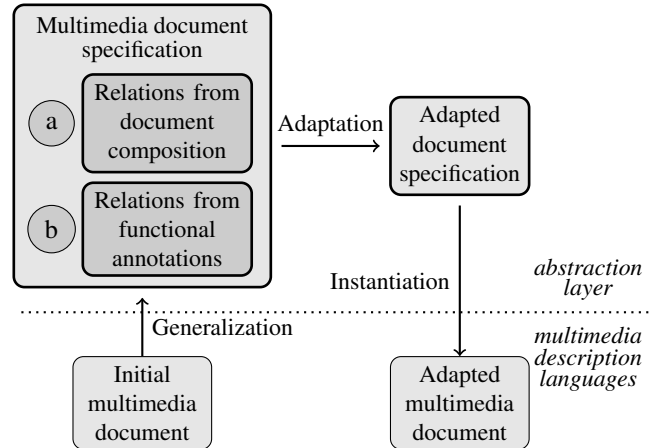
Multimedia document specification

a

Relations from document composition

b

Relations from functional annotations

Adaptation

Adapted document specification

Instantiation

abstraction layer

Generalization

multimedia description languages

Initial multimedia document

Adapted multimedia document